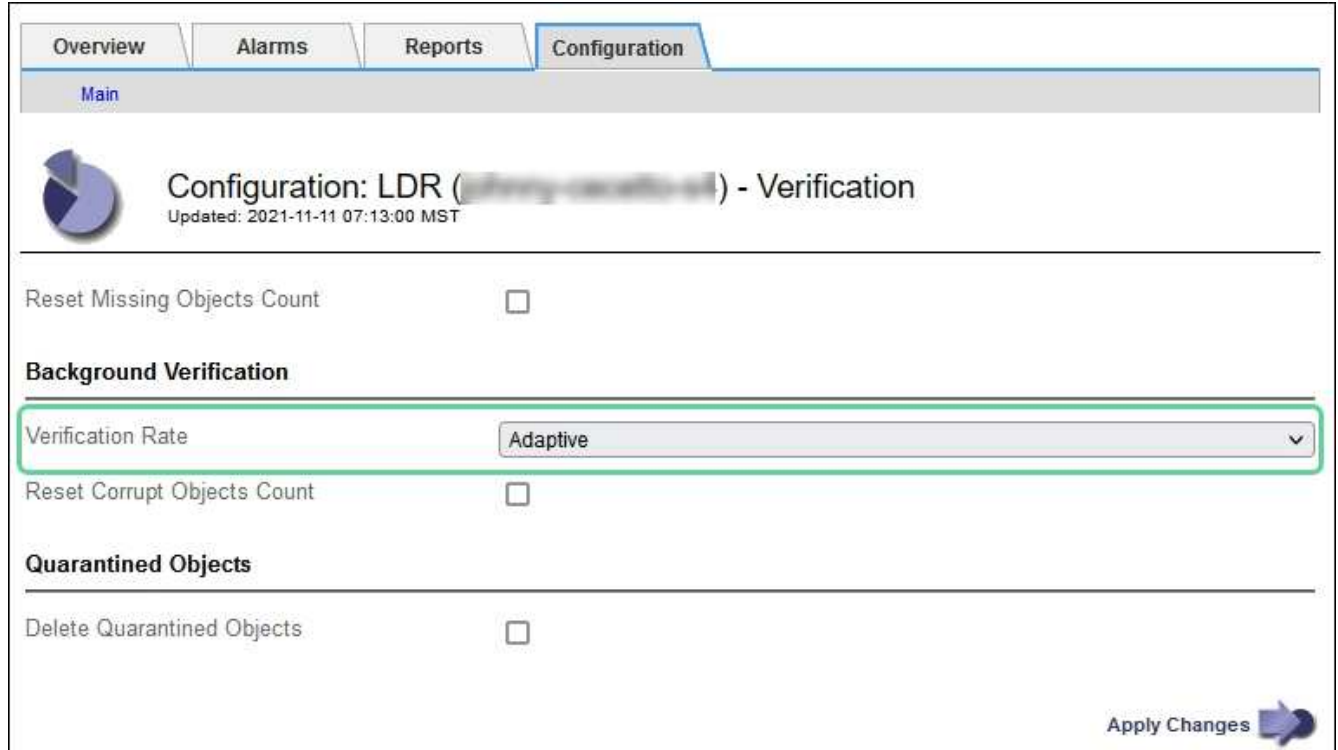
Overview Alarms Reports Configuration

Main

Configuration: LDR ([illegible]) - Verification
Updated: 2021-11-11 07:13:00 MST

Reset Missing Objects Count

Background Verification

Verification Rate Adaptive

Reset Corrupt Objects Count

Quarantined Objects

Delete Quarantined Objects

Apply Changes